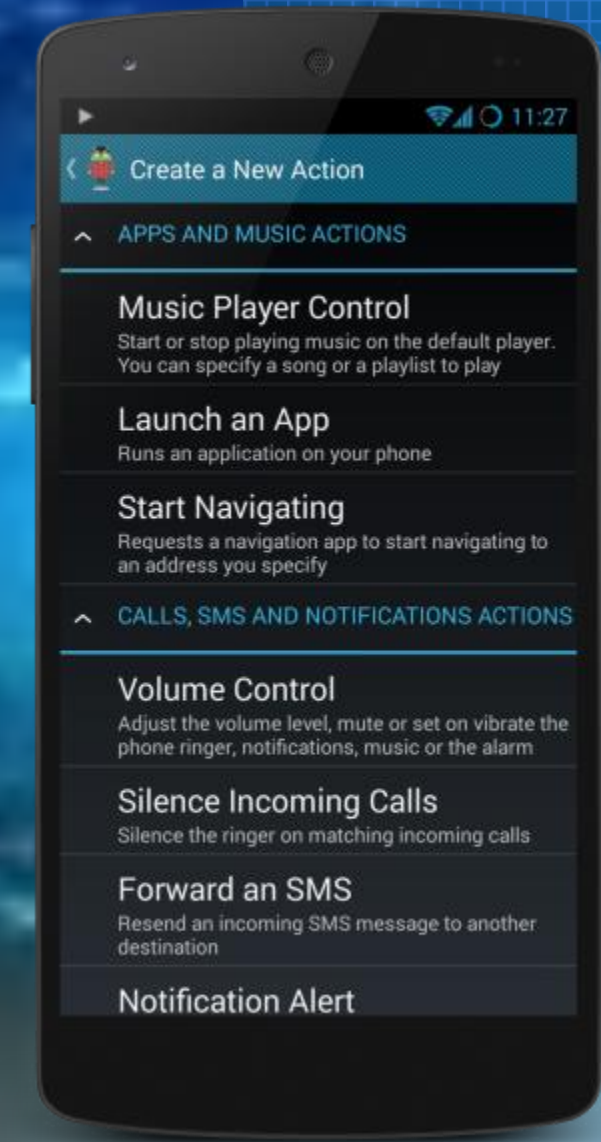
11:27

Create a New Action

APPS AND MUSIC ACTIONS

Music Player Control
Start or stop playing music on the default player. You can specify a song or a playlist to play

Launch an App
Runs an application on your phone

Start Navigating
Requests a navigation app to start navigating to an address you specify

CALLS, SMS AND NOTIFICATIONS ACTIONS

Volume Control
Adjust the volume level, mute or set on vibrate the phone ringer, notifications, music or the alarm

Silence Incoming Calls
Silence the ringer on matching incoming calls

Forward an SMS
Resend an incoming SMS message to another destination

Notification Alert